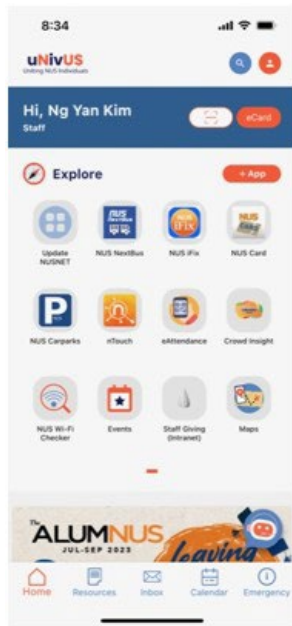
8:34

uNivUS
Uniting NUS Individuals

Hi, Ng Yan Kim
Staff

eCard

Explore

+ App

Update NUSNET

NUS NextBus

NUS iFix

NUS Card

NUS Carparks

nTouch

eAttendance

Crowd Insight

NUS Wi-Fi Checker

Events

Staff Giving (Intranet)

Maps

The ALUMNUS
JUL-SEP 2023
Leaving

Home

Resources

Inbox

Calendar

Emergency